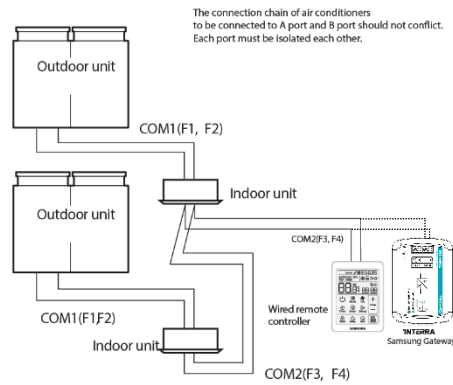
The connection chain of air conditioners to be connected to A port and B port should not conflict. Each port must be isolated each other.

Outdoor unit

COM1(F1, F2)

Indoor unit

Outdoor unit

COM2(F3, F4)

Wired remote controller

COM1(F1,F2)

Indoor unit

INTERRA
Samsung Gateway

COM2(F3, F4)